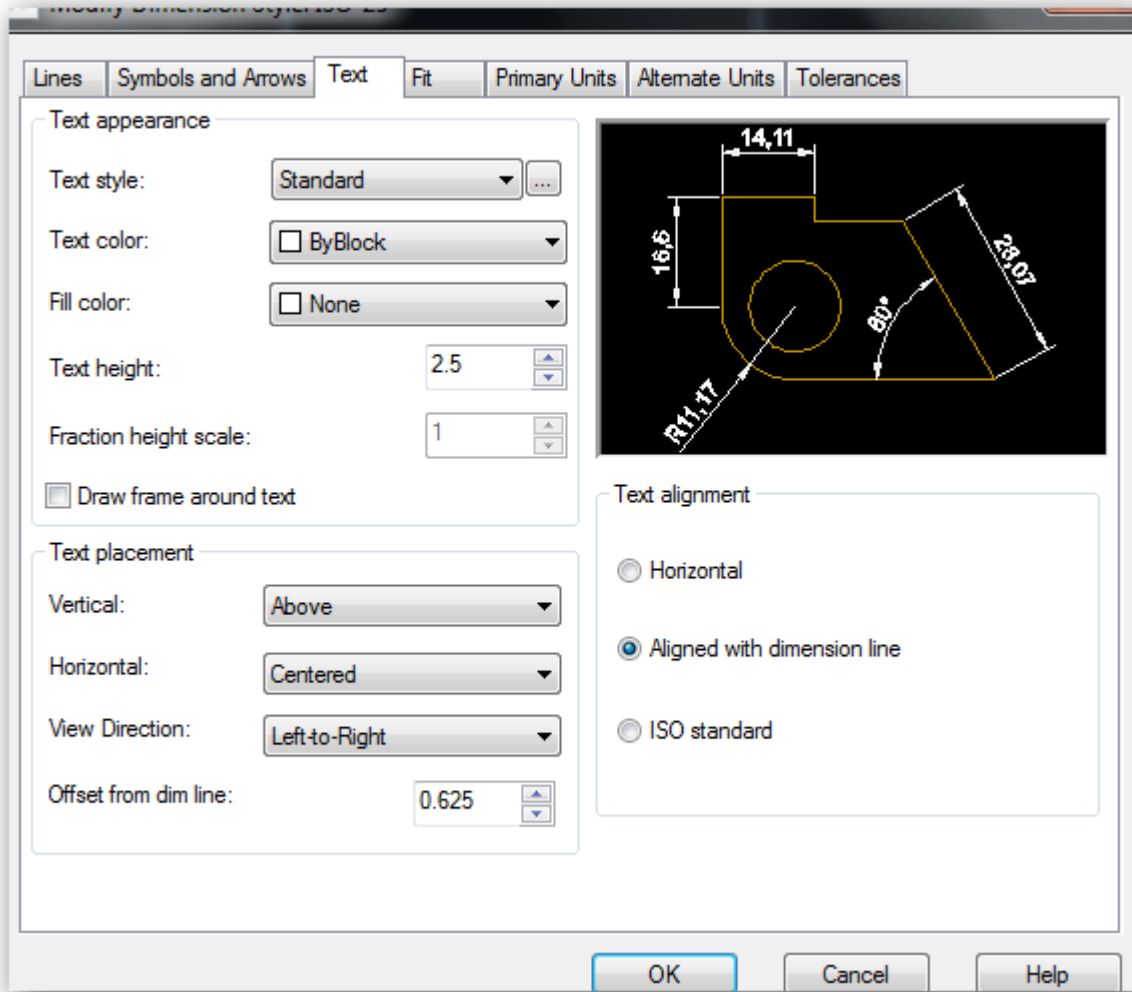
Modify Dimension Style: ISO-25

Lines | Symbols and Arrows | Text | Fit | Primary Units | Alternate Units | Tolerances

Text appearance

Text style: Standard ...

Text color: ByBlock

Fill color: None

Text height: 2.5

Fraction height scale: 1

Draw frame around text

14,11
16,6
23,07
60°
R11,17

Text placement

Vertical: Above

Horizontal: Centered

View Direction: Left-to-Right

Offset from dim line: 0.625

Text alignment

Horizontal

Aligned with dimension line

ISO standard

OK Cancel Help